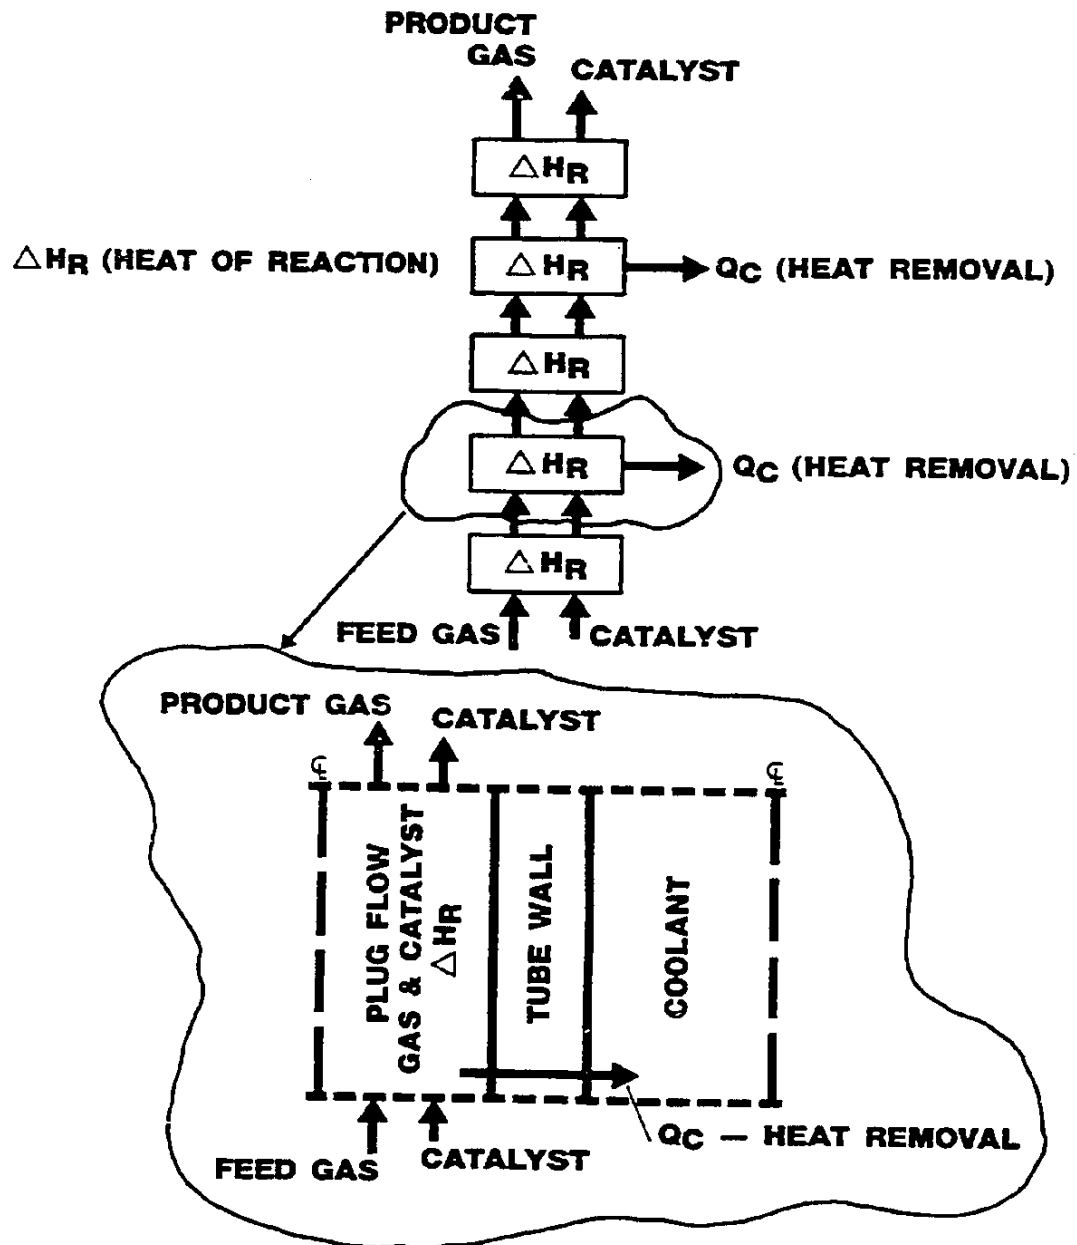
PRODUCT GAS

CATALYST

$\triangle H_R$

$\triangle H_R$ (HEAT OF REACTION)

$\triangle H_R$

$Q_C$ (HEAT REMOVAL)

$\triangle H_R$

$\triangle H_R$

$Q_C$ (HEAT REMOVAL)

$\triangle H_R$

FEED GAS

CATALYST

PRODUCT GAS

CATALYST

℄

℄

PLUG FLOW GAS & CATALYST $\triangle H_R$

TUBE WALL

COOLANT

FEED GAS

CATALYST

$Q_C$ — HEAT REMOVAL